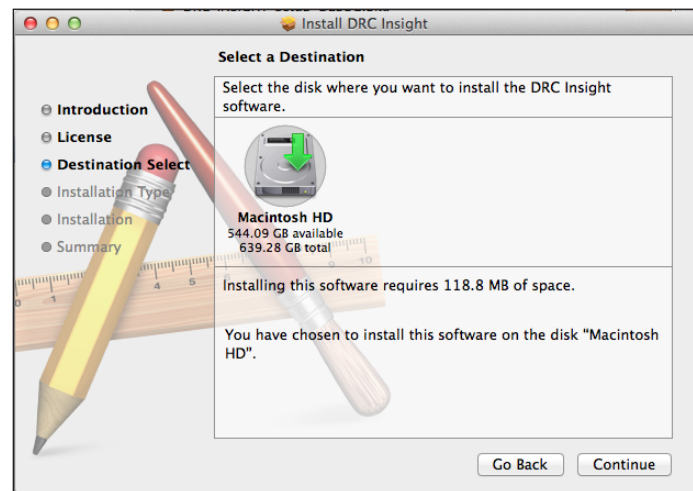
Install DRC Insight

Select a Destination

Introduction
License
Destination Select
Installation Type
Installation
Summary

Select the disk where you want to install the DRC Insight software.

Macintosh HD
544.09 GB available
639.28 GB total

Installing this software requires 118.8 MB of space.

You have chosen to install this software on the disk "Macintosh HD".

Go Back
Continue